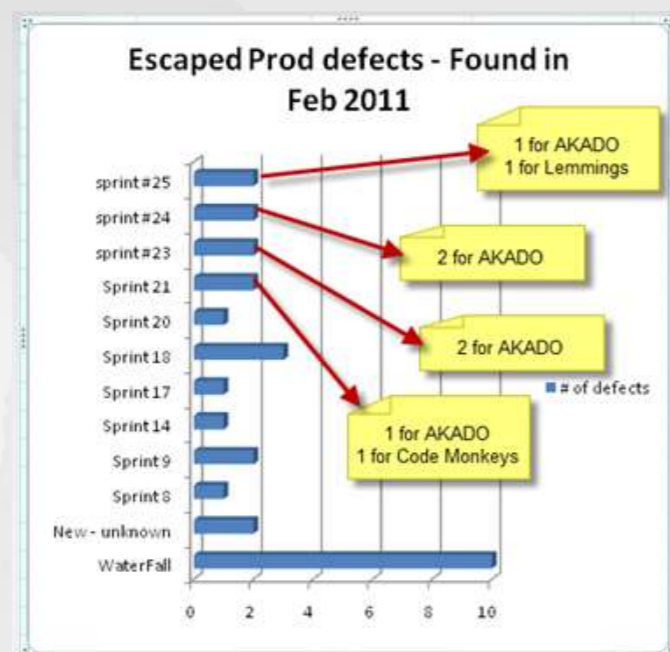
Escaped Prod defects - Found in Feb 2011

sprint#25
sprint#24
sprint#23
Sprint 21
Sprint 20
Sprint 18
Sprint 17
Sprint 14
Sprint 9
Sprint 8
New - unknown
WaterFall

0 2 4 6 8 10

1 for AKADO
1 for Lemmings

2 for AKADO

2 for AKADO

1 for AKADO
1 for Code Monkeys

# of defects